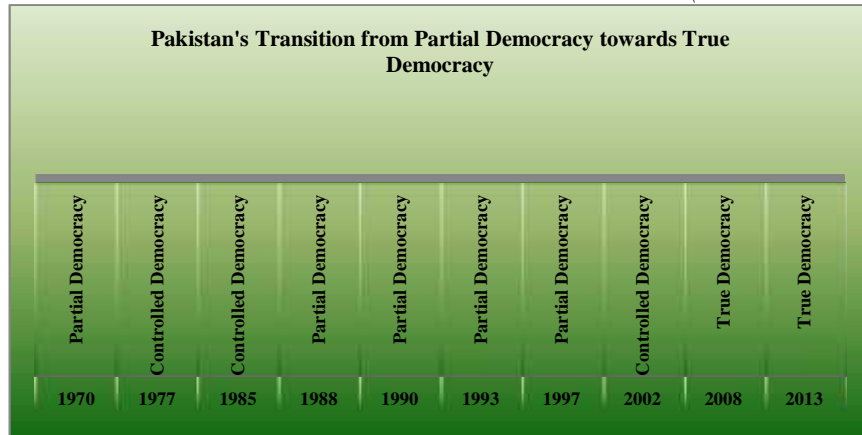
Pakistan's Transition from Partial Democracy towards True Democracy

| Partial Democracy | Controlled Democracy | Controlled Democracy | Partial Democracy | Partial Democracy | Partial Democracy | Partial Democracy | Controlled Democracy | True Democracy | True Democracy |
|---|---|---|---|---|---|---|---|---|---|
| 1970 | 1977 | 1985 | 1988 | 1990 | 1993 | 1997 | 2002 | 2008 | 2013 |